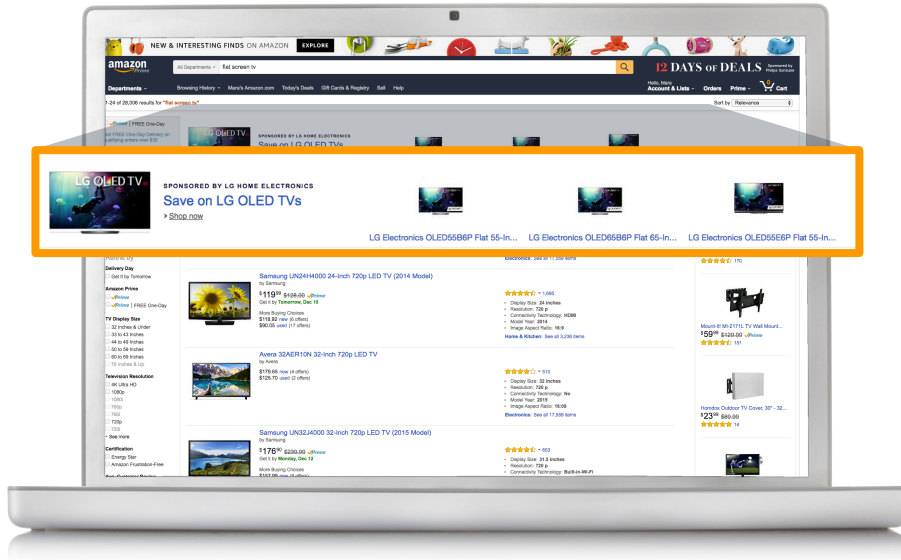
NEW & INTERESTING FINDS ON AMAZON EXPLORE

amazon Prime

All Departments flat screen tv

12 DAYS OF DEALS

Departments Browsing History Mara's Amazon.com Today's Deals Gift Cards & Registry Sell Help

Hello, Mara Account & Lists Orders Prime Cart

1-24 of 28,006 results for "flat screen tv"

Sort by Relevance

Prime | FREE One-Day

LG OLED TV

SPONSORED BY LG HOME ELECTRONICS

Save on LG OLED TVs

Shop now

LG Electronics OLED55B6P Flat 55-In...

LG Electronics OLED65B6P Flat 65-In...

LG Electronics OLED55E6P Flat 55-In...

Delivery Day
Get it by Tomorrow

Amazon Prime
Prime
Prime | FREE One-Day

TV Display Size
32 Inches & Under
33 to 43 Inches
44 to 49 Inches
50 to 59 Inches
60 to 69 Inches
70 Inches & Up

Television Resolution
4K Ultra HD
1080p
1080i
720p
720i
See more

Certification
Energy Star
Amazon Frustration-Free

Samsung UN24H4000 24-Inch 720p LED TV (2014 Model)
by Samsung
$119.99 $128.00 Prime
Get it by Tomorrow, Dec 15
More Buying Choices
$118.62 new (6 offers)
$90.05 used (17 offers)

1,666
Display Size: 24 inches
Resolution: 720 p
Connectivity Technology: HDMI
Model Year: 2014
Image Aspect Ratio: 16:9
Home & Kitchen: See all 3,236 items

Avera 32AER10N 32-Inch 720p LED TV
by Avera
$179.55 new (4 offers)
$125.70 used (2 offers)

515
Display Size: 32 inches
Resolution: 720 p
Connectivity Technology: No
Model Year: 2015
Image Aspect Ratio: 16:09
Electronics: See all 17,559 items

Samsung UN32J4000 32-Inch 720p LED TV (2015 Model)
by Samsung
$176.99 $229.99 Prime
Get it by Monday, Dec 12
More Buying Choices

653
Display Size: 31.5 inches
Resolution: 720 p
Connectivity Technology: Built-In Wi-Fi

170

Mount-It! MI-2171L TV Wall Mount...
$59.95 $129.99 Prime
191

Homdox Outdoor TV Cover, 30" - 32...
$23.99 $69.99
14